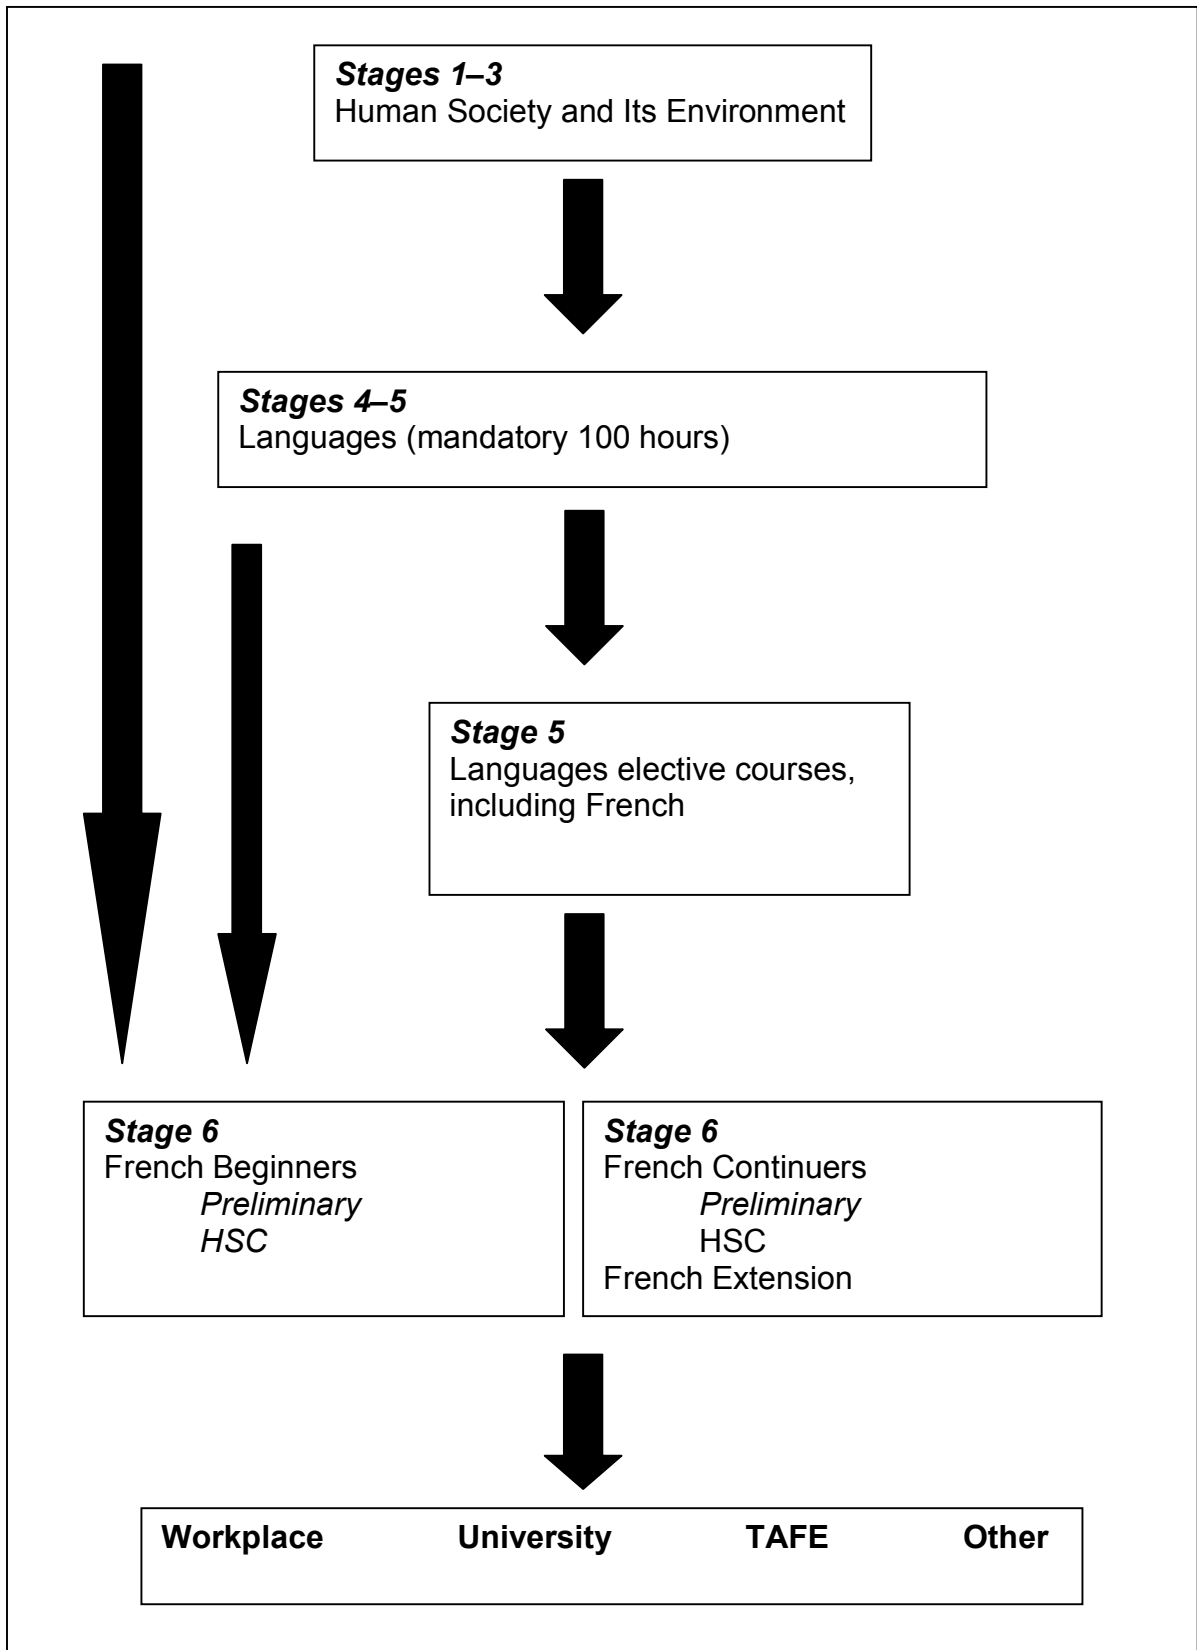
Stages 1–3
Human Society and Its Environment

Stages 4–5
Languages (mandatory 100 hours)

Stage 5
Languages elective courses, including French

Stage 6
French Beginners
Preliminary
HSC

Stage 6
French Continuers
Preliminary
HSC
French Extension

Workplace University TAFE Other